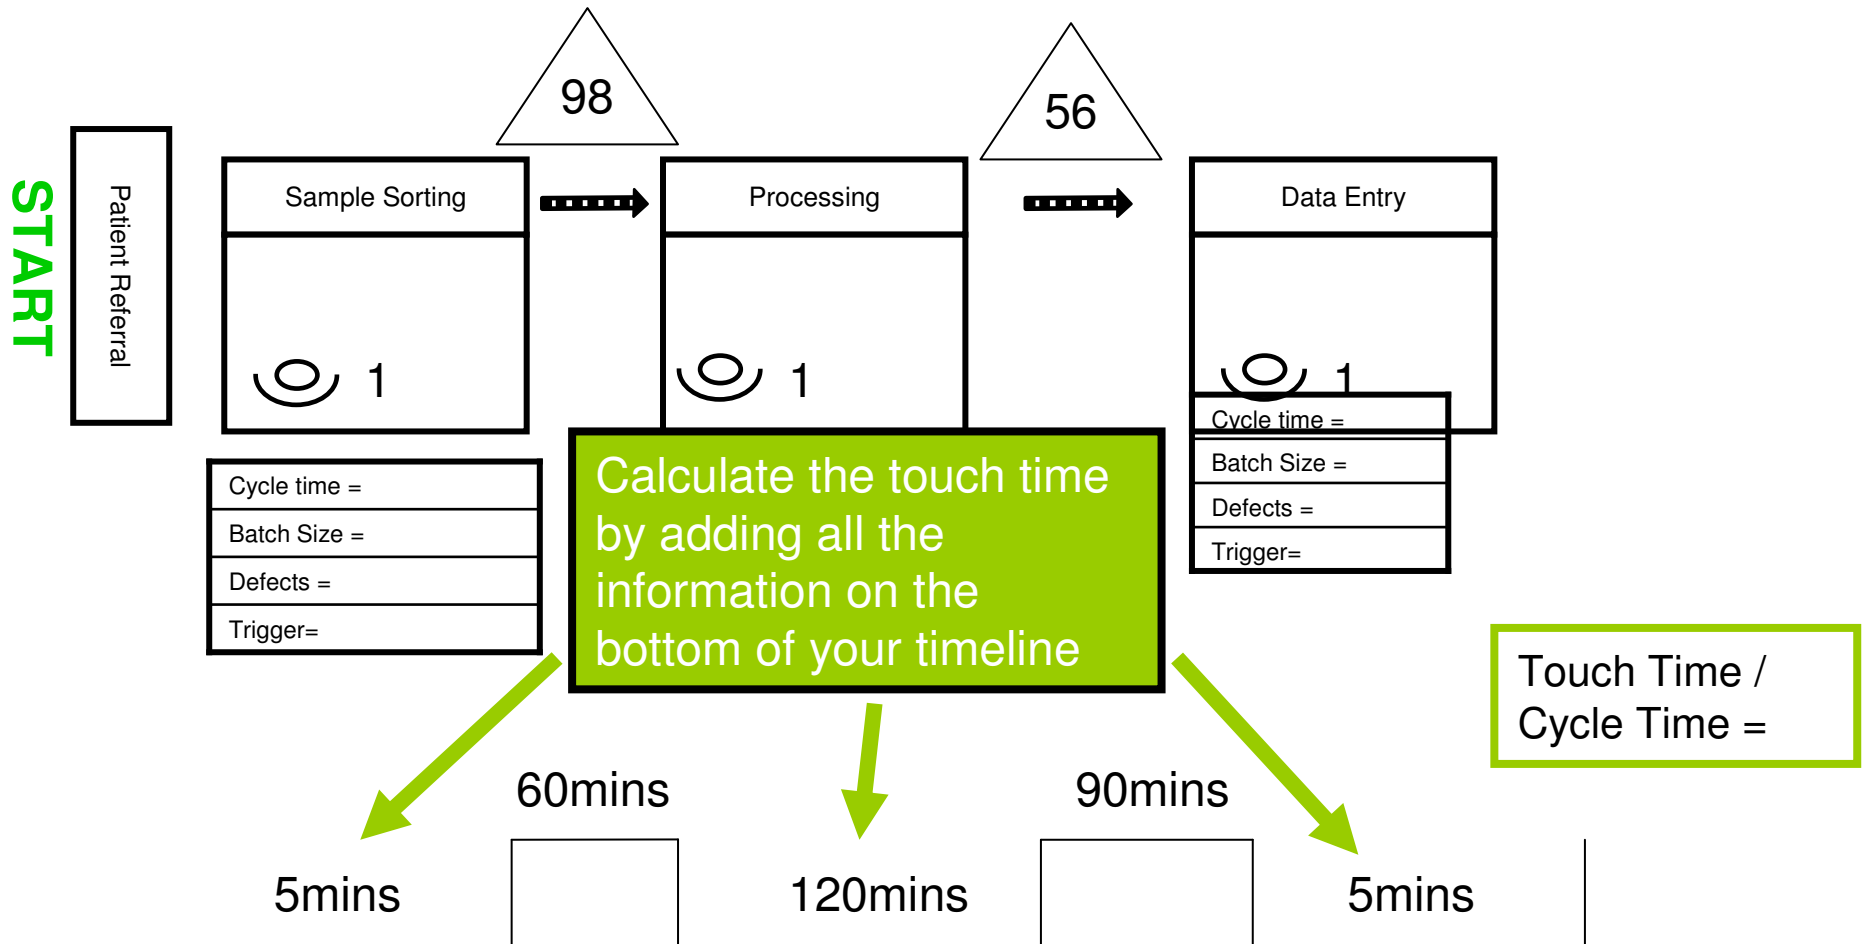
START

Patient Referral

98

56

Sample Sorting

1

Processing

1

Data Entry

1

Cycle time =

Batch Size =

Defects =

Trigger=

Cycle time =

Batch Size =

Defects =

Trigger=

Calculate the touch time by adding all the information on the bottom of your timeline

Touch Time / Cycle Time =

60mins

90mins

5mins

120mins

5mins